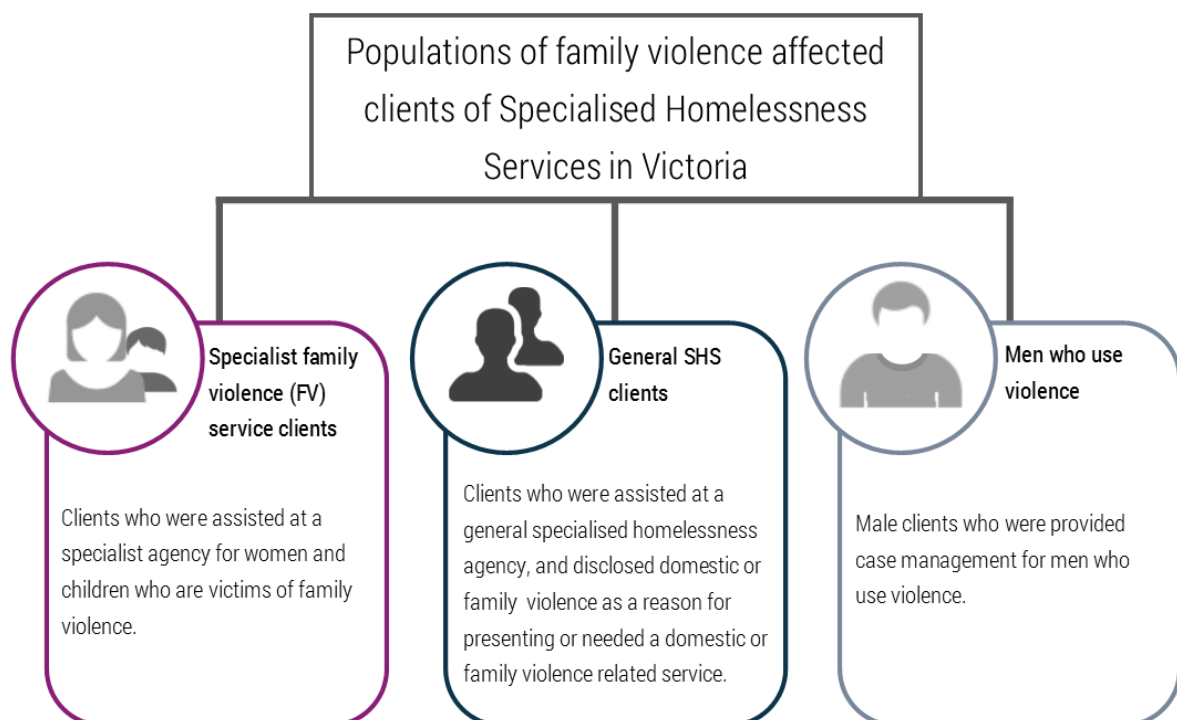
Populations of family violence affected clients of Specialised Homelessness Services in Victoria

Specialist family violence (FV) service clients

Clients who were assisted at a specialist agency for women and children who are victims of family violence.

General SHS clients

Clients who were assisted at a general specialised homelessness agency, and disclosed domestic or family violence as a reason for presenting or needed a domestic or family violence related service.

Men who use violence

Male clients who were provided case management for men who use violence.